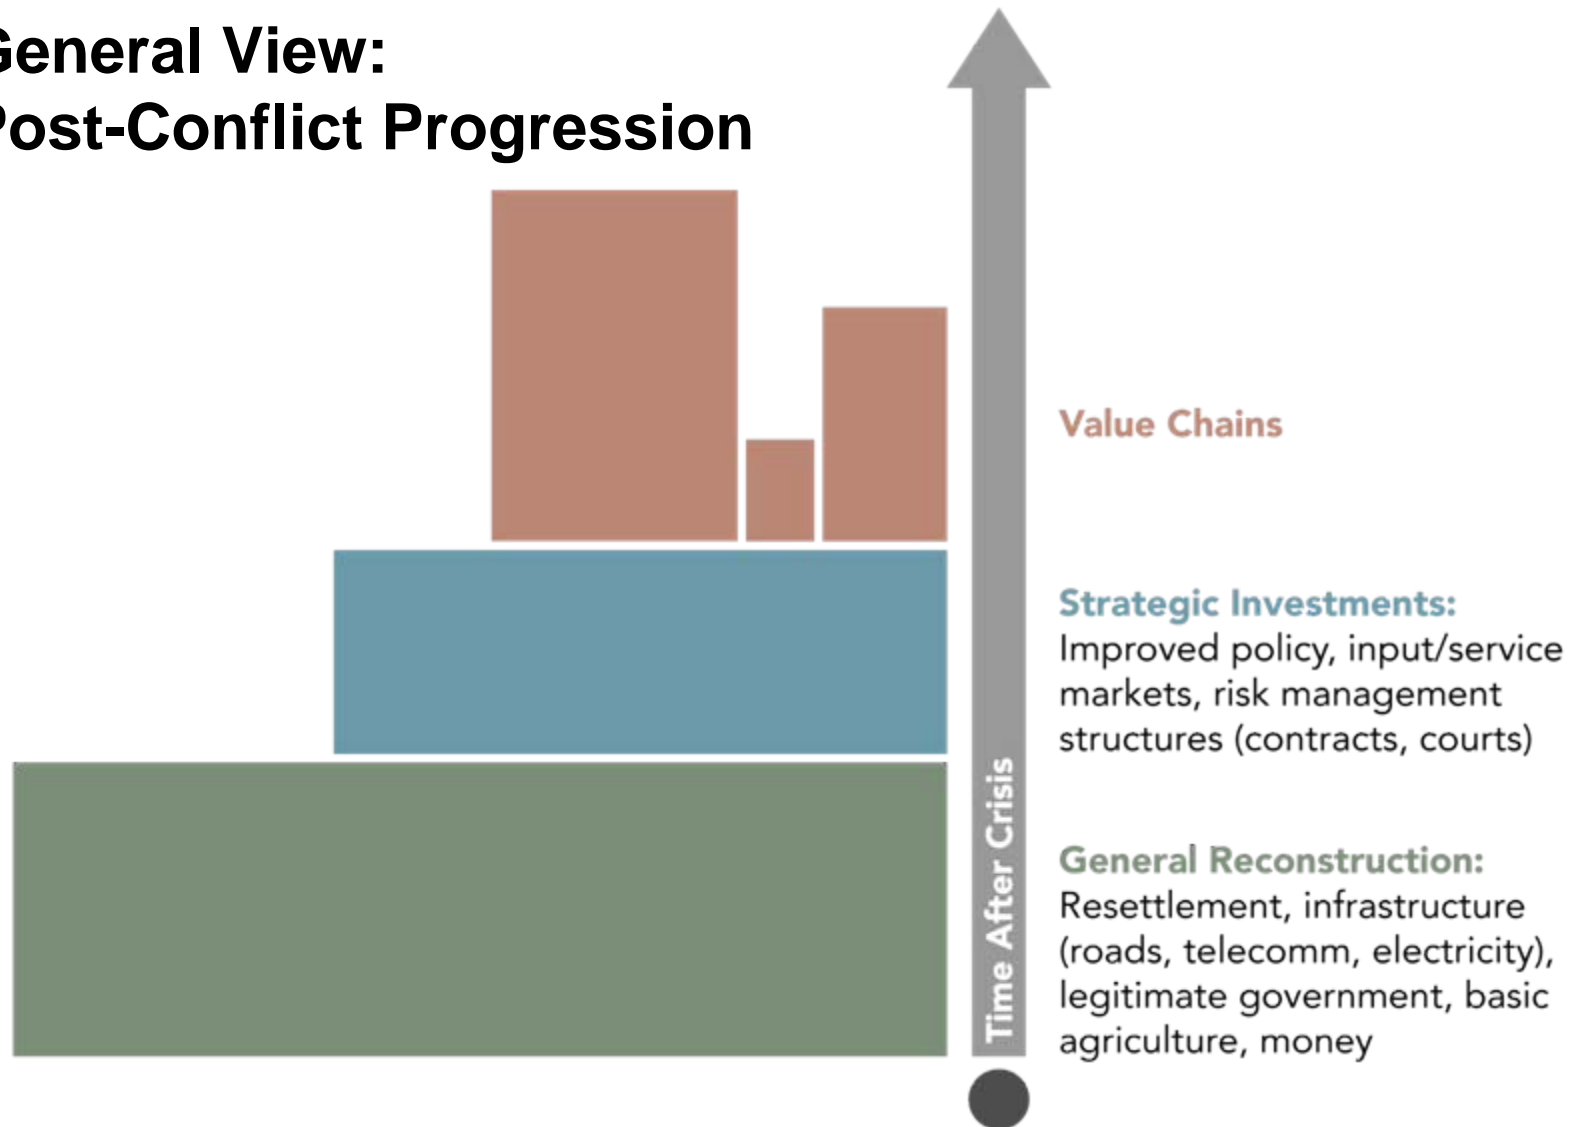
General View:
Post-Conflict Progression

Value Chains

Strategic Investments:
Improved policy, input/service markets, risk management structures (contracts, courts)

General Reconstruction:
Resettlement, infrastructure (roads, telecomm, electricity), legitimate government, basic agriculture, money

Time After Crisis